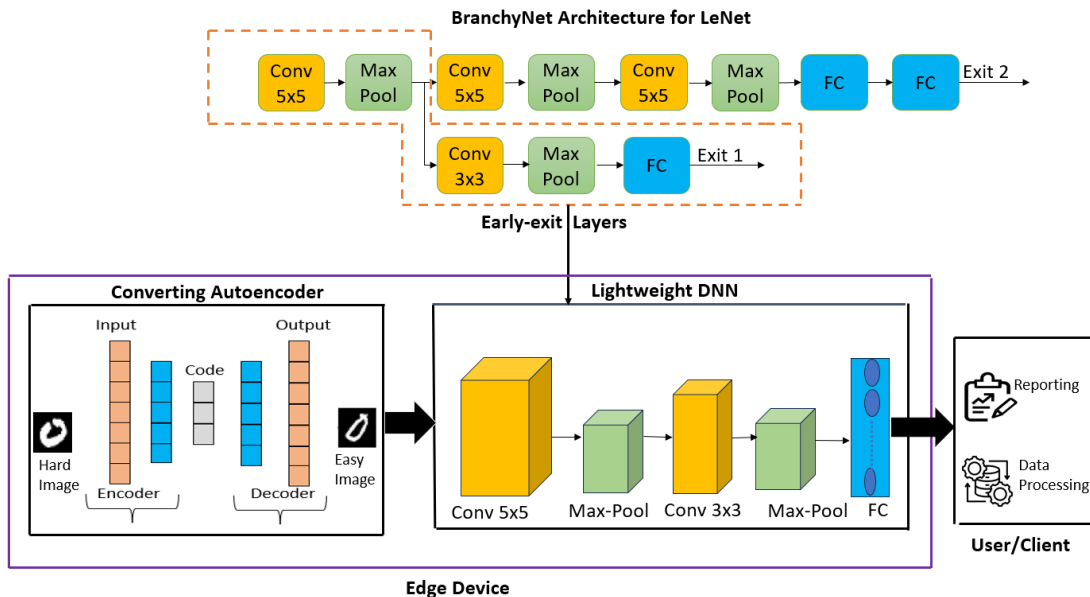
BranchyNet Architecture for LeNet

Conv 5x5

Max Pool

Conv 5x5

Max Pool

Conv 5x5

Max Pool

FC

FC

Exit 2

Conv 3x3

Max Pool

FC

Exit 1

Early-exit Layers

Converting Autoencoder

Input

Code

Output

Hard Image

Encoder

Decoder

Easy Image

Lightweight DNN

Conv 5x5

Max-Pool

Conv 3x3

Max-Pool

FC

Reporting

Data Processing

User/Client

Edge Device